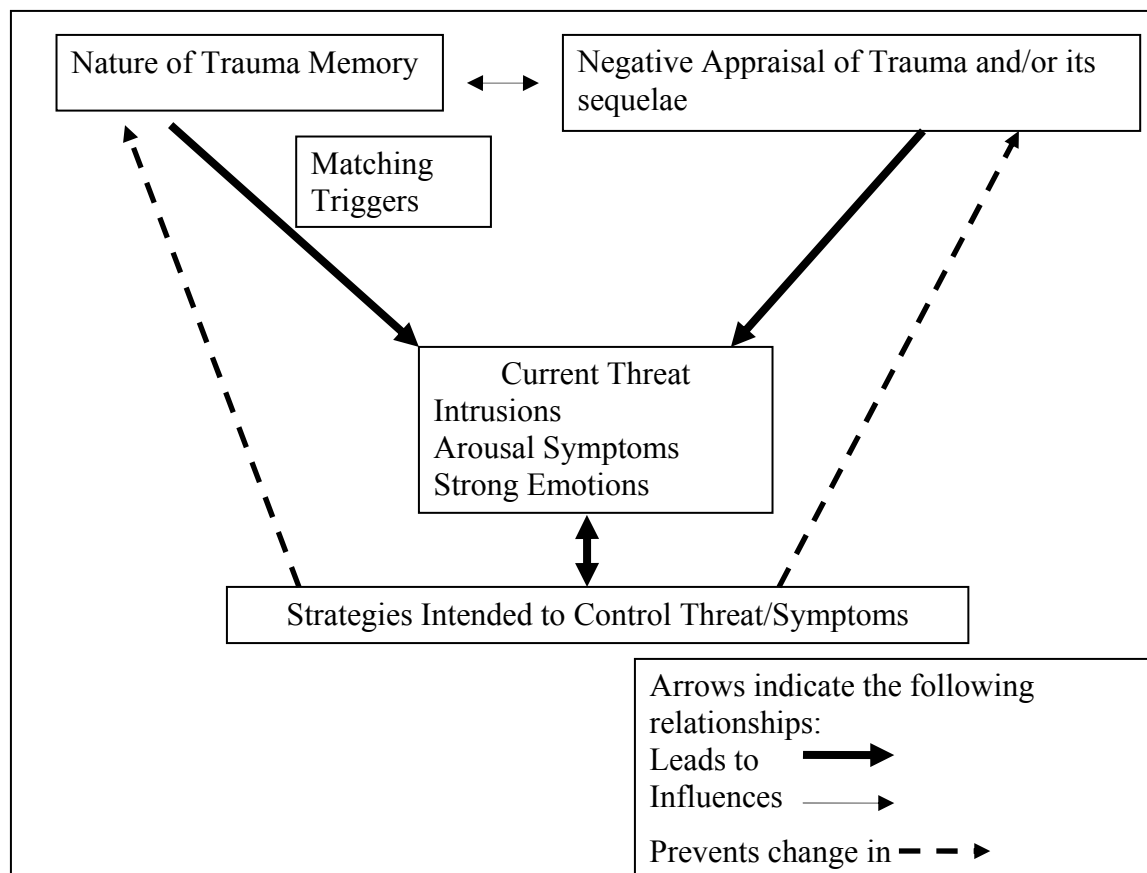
Nature of Trauma Memory

Negative Appraisal of Trauma and/or its sequelae

Matching Triggers

Current Threat
Intrusions
Arousal Symptoms
Strong Emotions

Strategies Intended to Control Threat/Symptoms

Arrows indicate the following relationships:
Leads to
Influences
Prevents change in